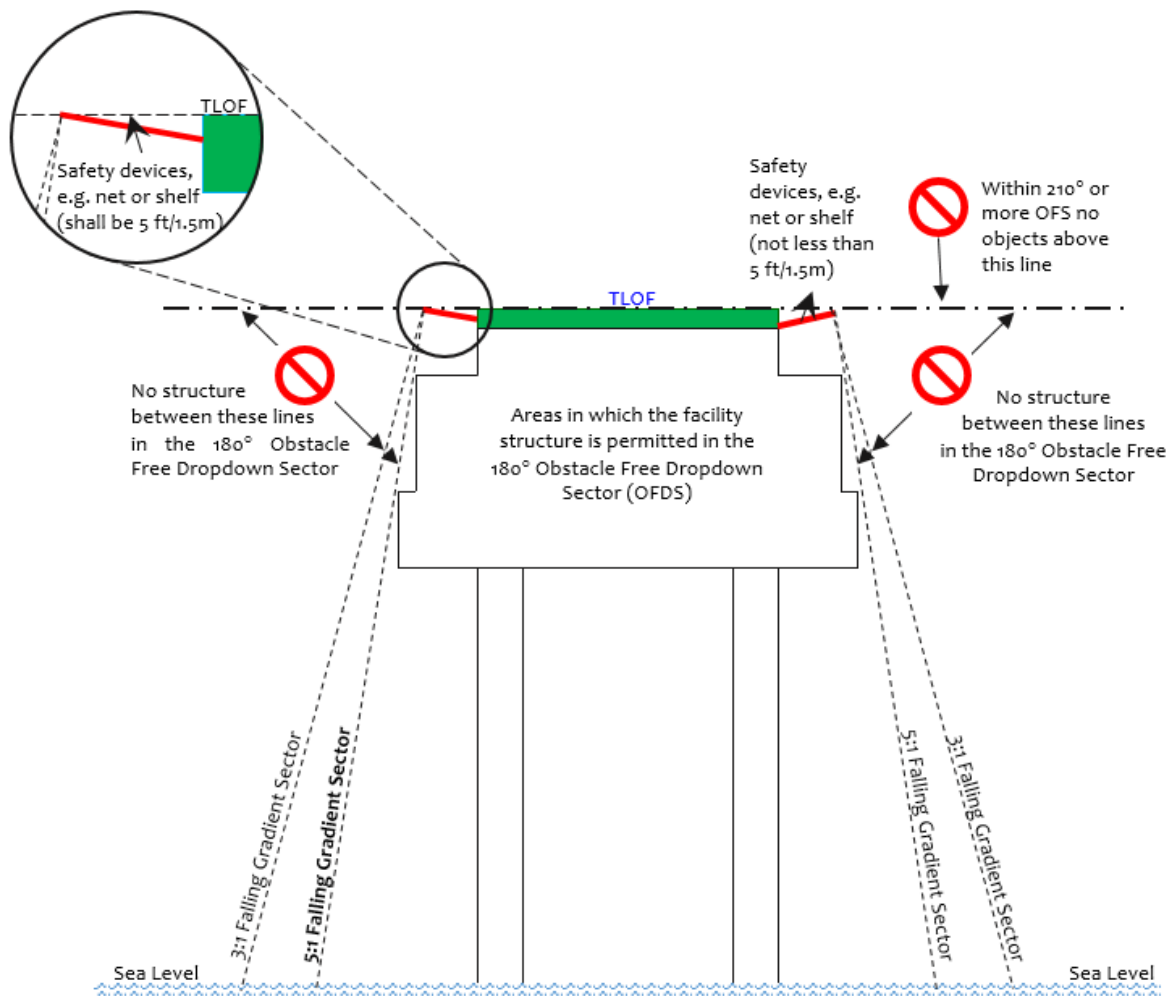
TLOF

Safety devices, e.g. net or shelf (shall be 5 ft/1.5m)

Safety devices, e.g. net or shelf (not less than 5 ft/1.5m)

Within 210° or more OFS no objects above this line

TLOF

No structure between these lines in the 180° Obstacle Free Dropdown Sector

Areas in which the facility structure is permitted in the 180° Obstacle Free Dropdown Sector (OFDS)

No structure between these lines in the 180° Obstacle Free Dropdown Sector

3:1 Falling Gradient Sector

5:1 Falling Gradient Sector

5:1 Falling Gradient Sector

3:1 Falling Gradient Sector

Sea Level

Sea Level